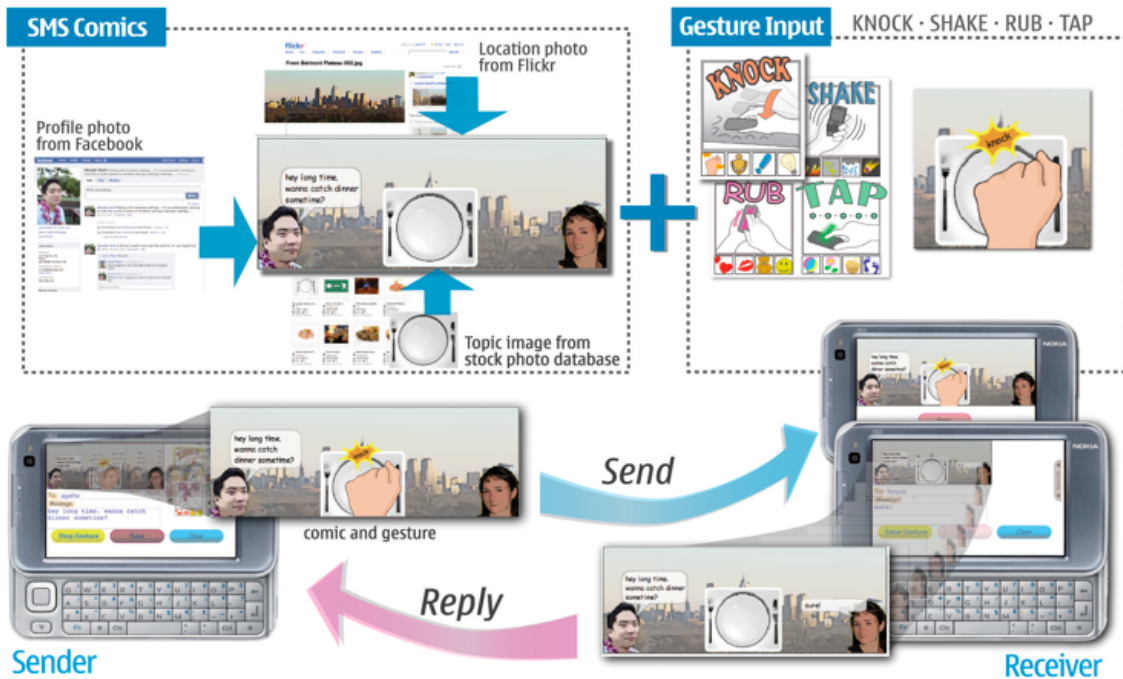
SMS Comics

Gesture Input KNOCK · SHAKE · RUB · TAP

flickr

From Belmont Plateau 002.jpg

Location photo from Flickr

Profile photo from Facebook

hey long time. wanna catch dinner sometime?

KNOCK

SHAKE

RUB

TAP

knock

Topic image from stock photo database

hey long time. wanna catch dinner sometime?

knock

comic and gesture

Stop Gesture

Send

Reply

hey long time. wanna catch dinner sometime?

sure!

hey long time. wanna catch dinner sometime?

NOKIA

NOKIA

Sender

Receiver